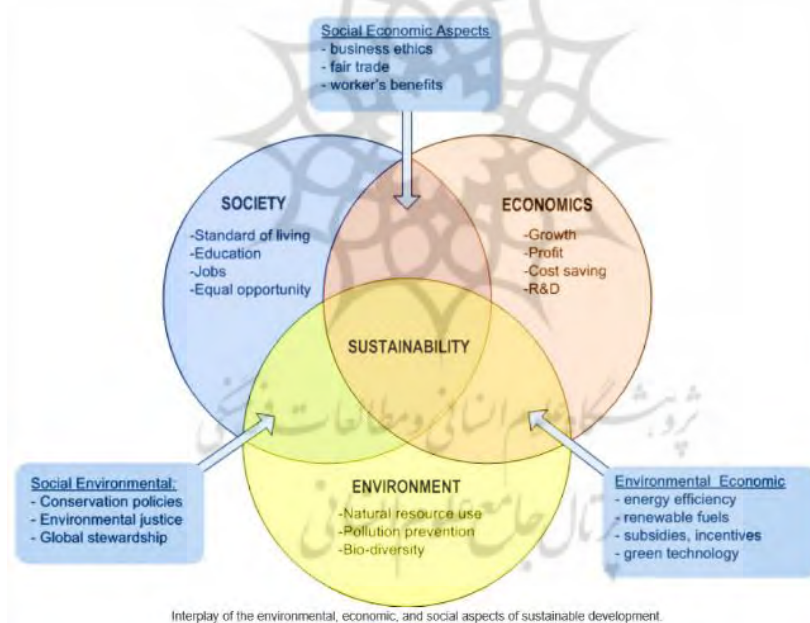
Social Economic Aspects
- business ethics
- fair trade
- worker's benefits

SOCIETY
-Standard of living
-Education
-Jobs
-Equal opportunity

ECONOMICS
-Growth
-Profit
-Cost saving
-R&D

SUSTAINABILITY

Social Environmental:
- Conservation policies
- Environmental justice
- Global stewardship

ENVIRONMENT
-Natural resource use
-Pollution prevention
-Bio-diversity

Environmental Economic
- energy efficiency
- renewable fuels
- subsidies, incentives
- green technology

پژوهشگاه علوم انسانی و مطالعات فرهنگی
پرتال جامع علوم انسانی

Interplay of the environmental, economic, and social aspects of sustainable development.